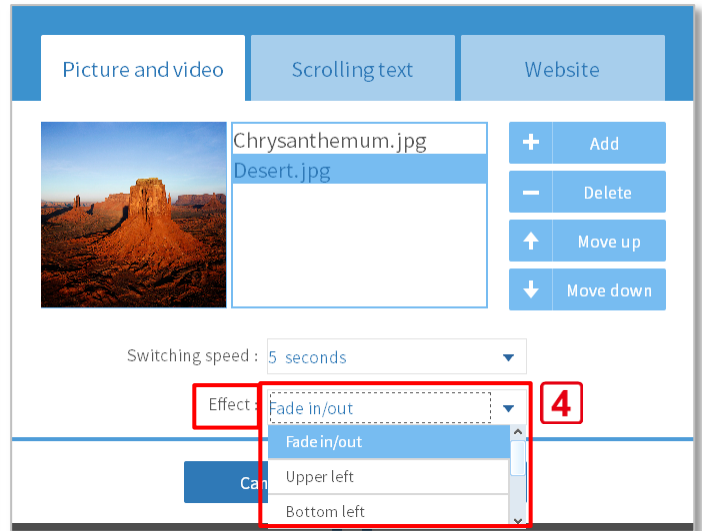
Picture and video

Scrolling text

Website

Chrysanthemum.jpg
Desert.jpg

Add

Delete

Move up

Move down

Switching speed : 5 seconds

Effect : Fade in/out

4

Fade in/out
Upper left
Bottom left

Can